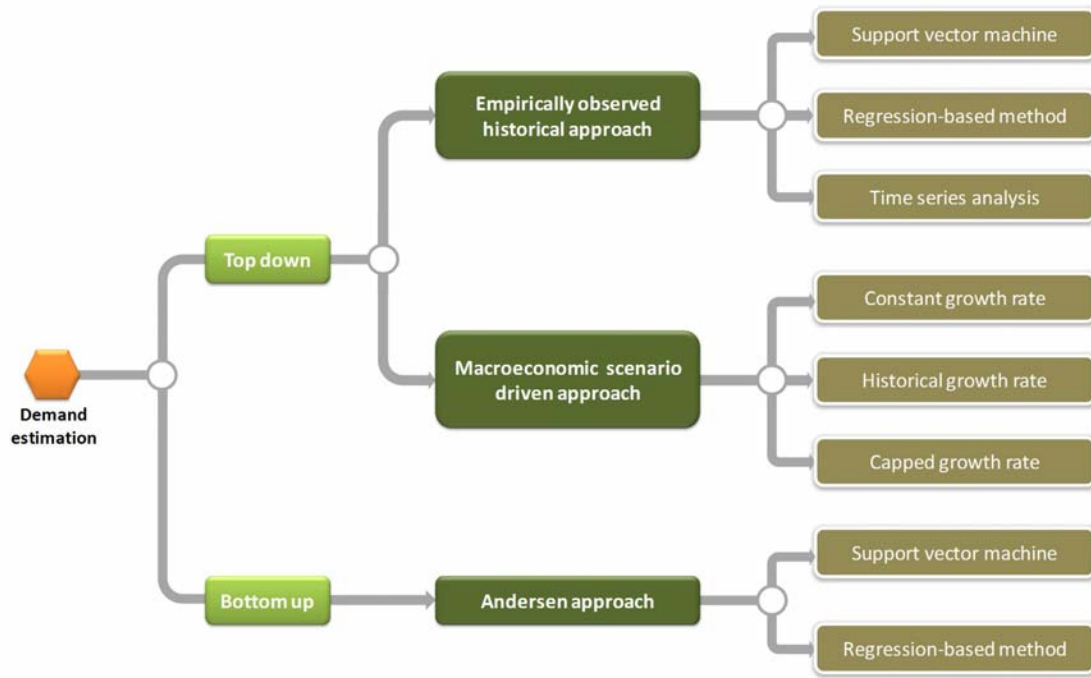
Demand estimation

Top down

Empirically observed historical approach

Support vector machine

Regression-based method

Time series analysis

Macroeconomic scenario driven approach

Constant growth rate

Historical growth rate

Capped growth rate

Bottom up

Andersen approach

Support vector machine

Regression-based method